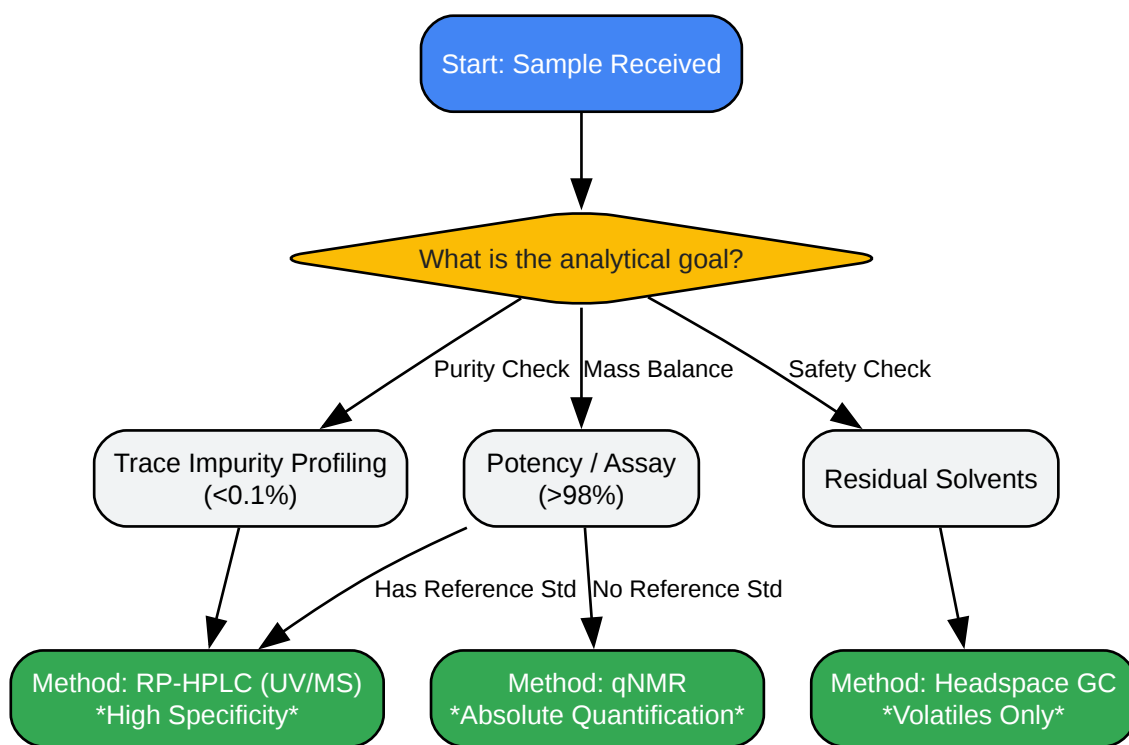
Start: Sample Received

What is the analytical goal?

Purity Check

Mass Balance

Safety Check

Trace Impurity Profiling (<0.1%)

Potency / Assay (>98%)

Residual Solvents

Has Reference Std

No Reference Std

Method: RP-HPLC (UV/MS) *High Specificity*

Method: qNMR *Absolute Quantification*

Method: Headspace GC *Volatiles Only*